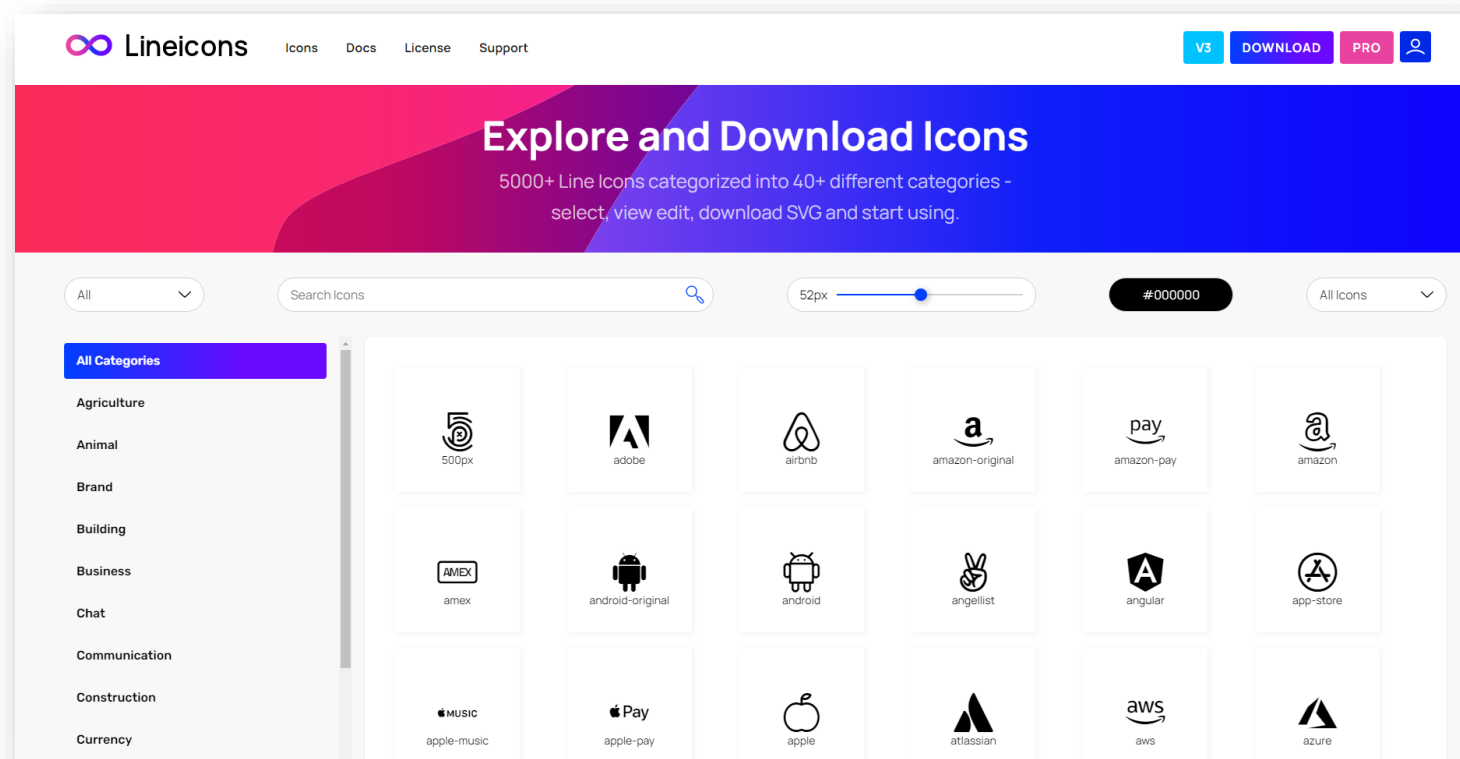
Lineicons Icons Docs License Support

V3 DOWNLOAD PRO

Explore and Download Icons

5000+ Line Icons categorized into 40+ different categories - select, view edit, download SVG and start using.

All

Search Icons

52px

#000000

All Icons

All Categories
Agriculture
Animal
Brand
Building
Business
Chat
Communication
Construction
Currency

500px
adobe
airbnb
a
amazon-original
pay
amazon-pay
amazon
AMEX
amex
android-original
android
angellist
angular
app-store
MUSIC
apple-music
Pay
apple-pay
apple
atlassian
aws
aws
azure